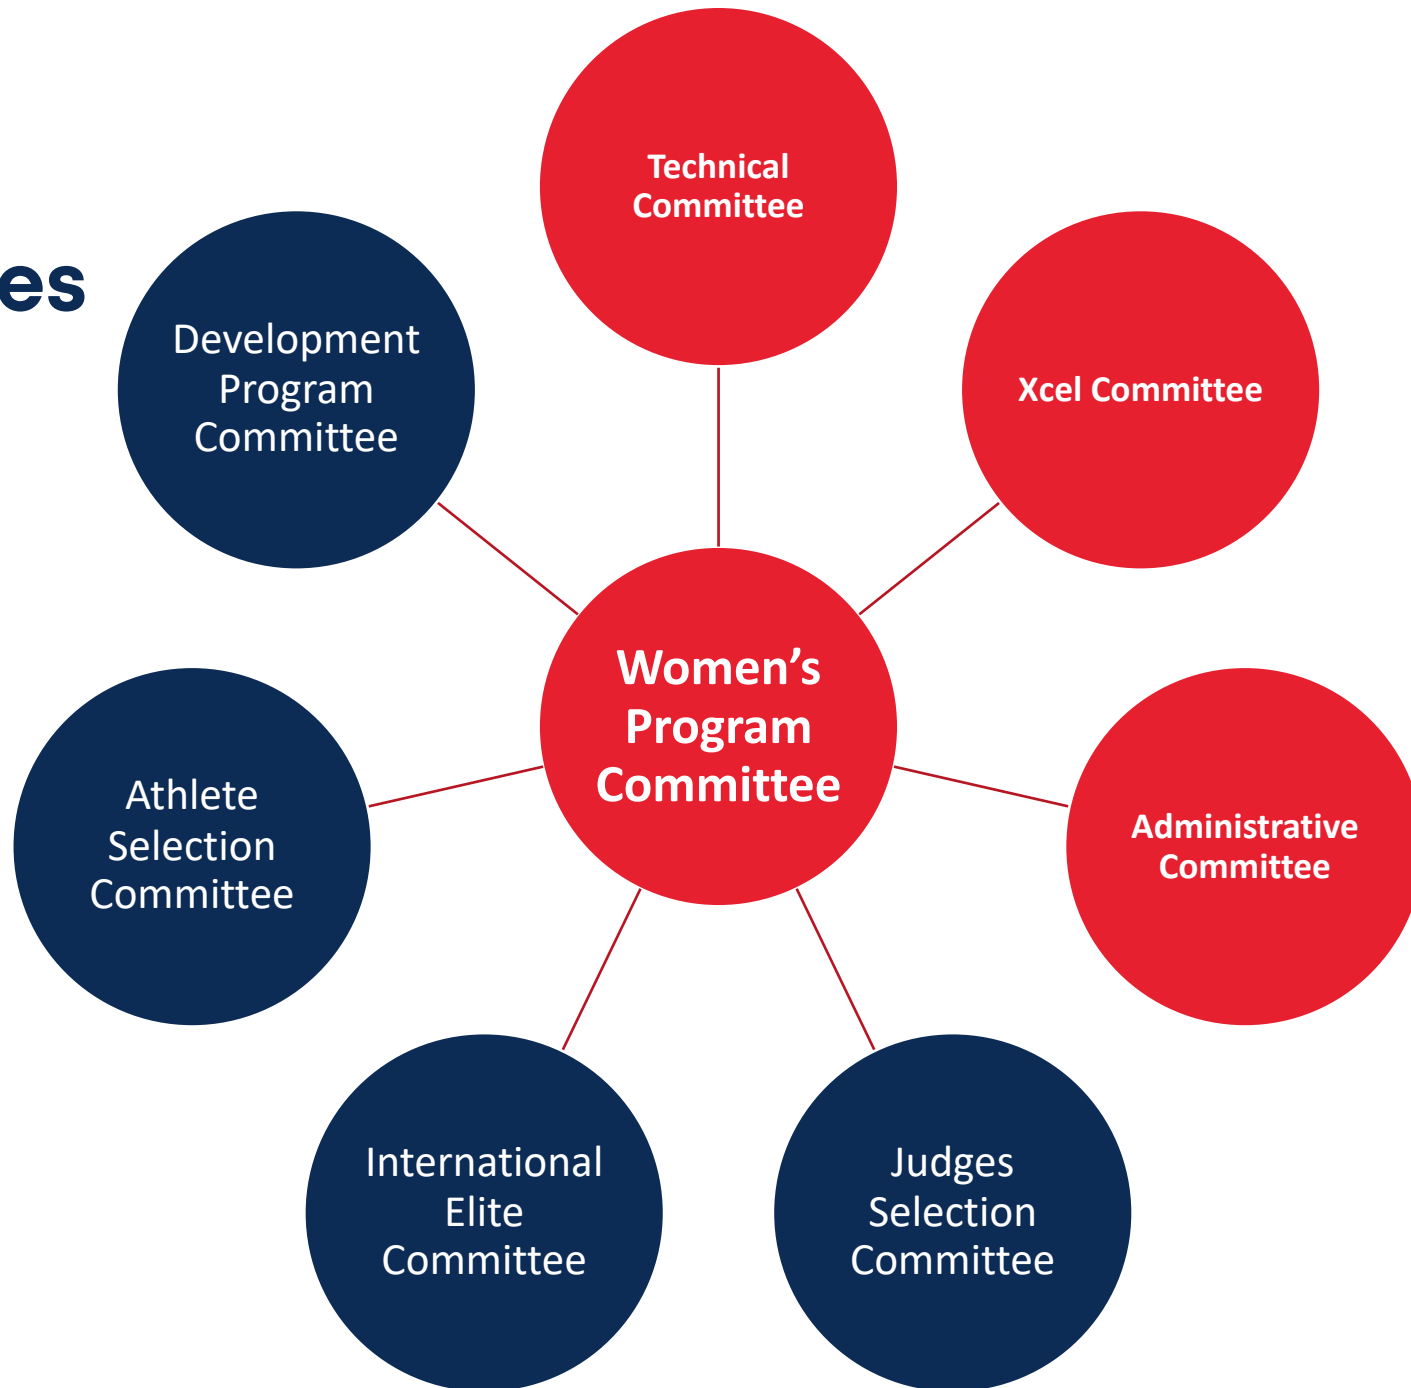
es

Technical Committee

Development Program Committee

Xcel Committee

Women's Program Committee

Athlete Selection Committee

Administrative Committee

International Elite Committee

Judges Selection Committee